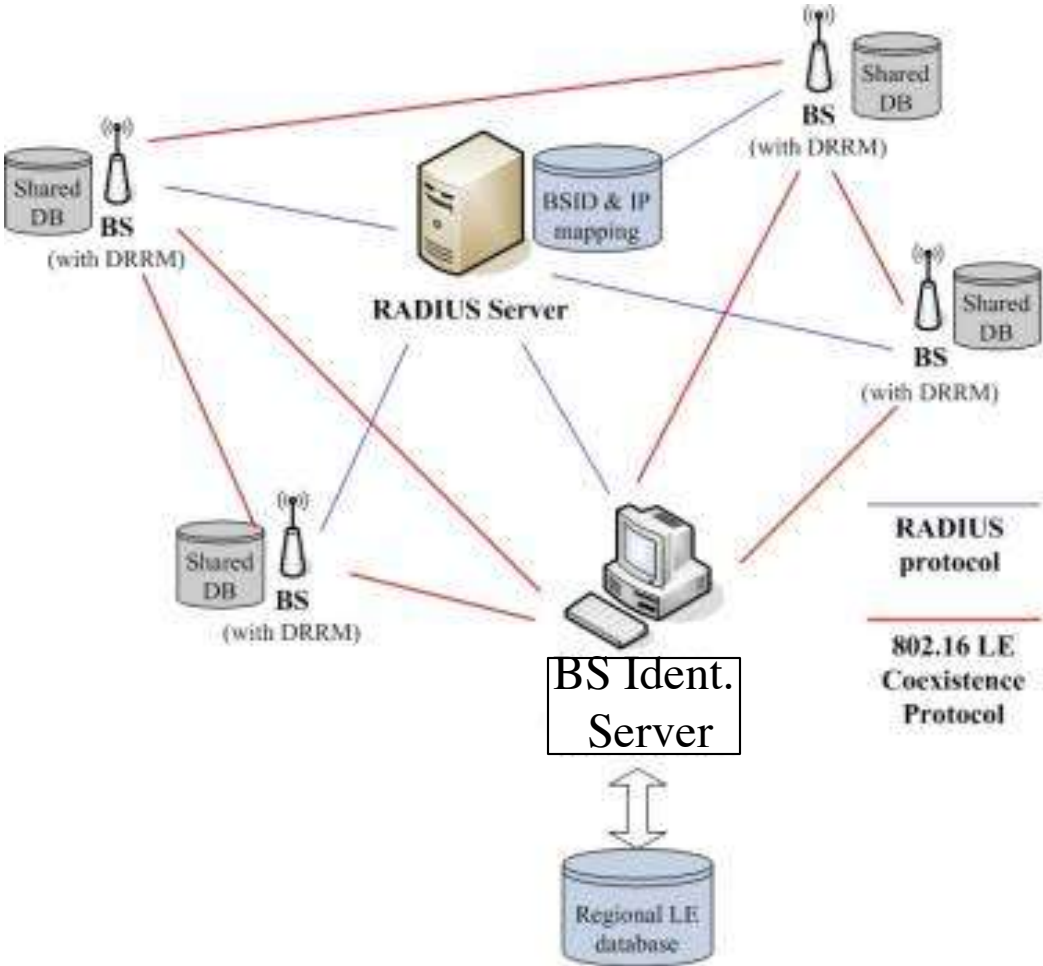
Shared DB
BS
(with DRRM)

Shared DB
BS
(with DRRM)

BSID & IP mapping

RADIUS Server

Shared DB
BS
(with DRRM)

Shared DB
BS
(with DRRM)

RADIUS protocol

802.16 LE Coexistence Protocol

BS Ident. Server

Regional LE database